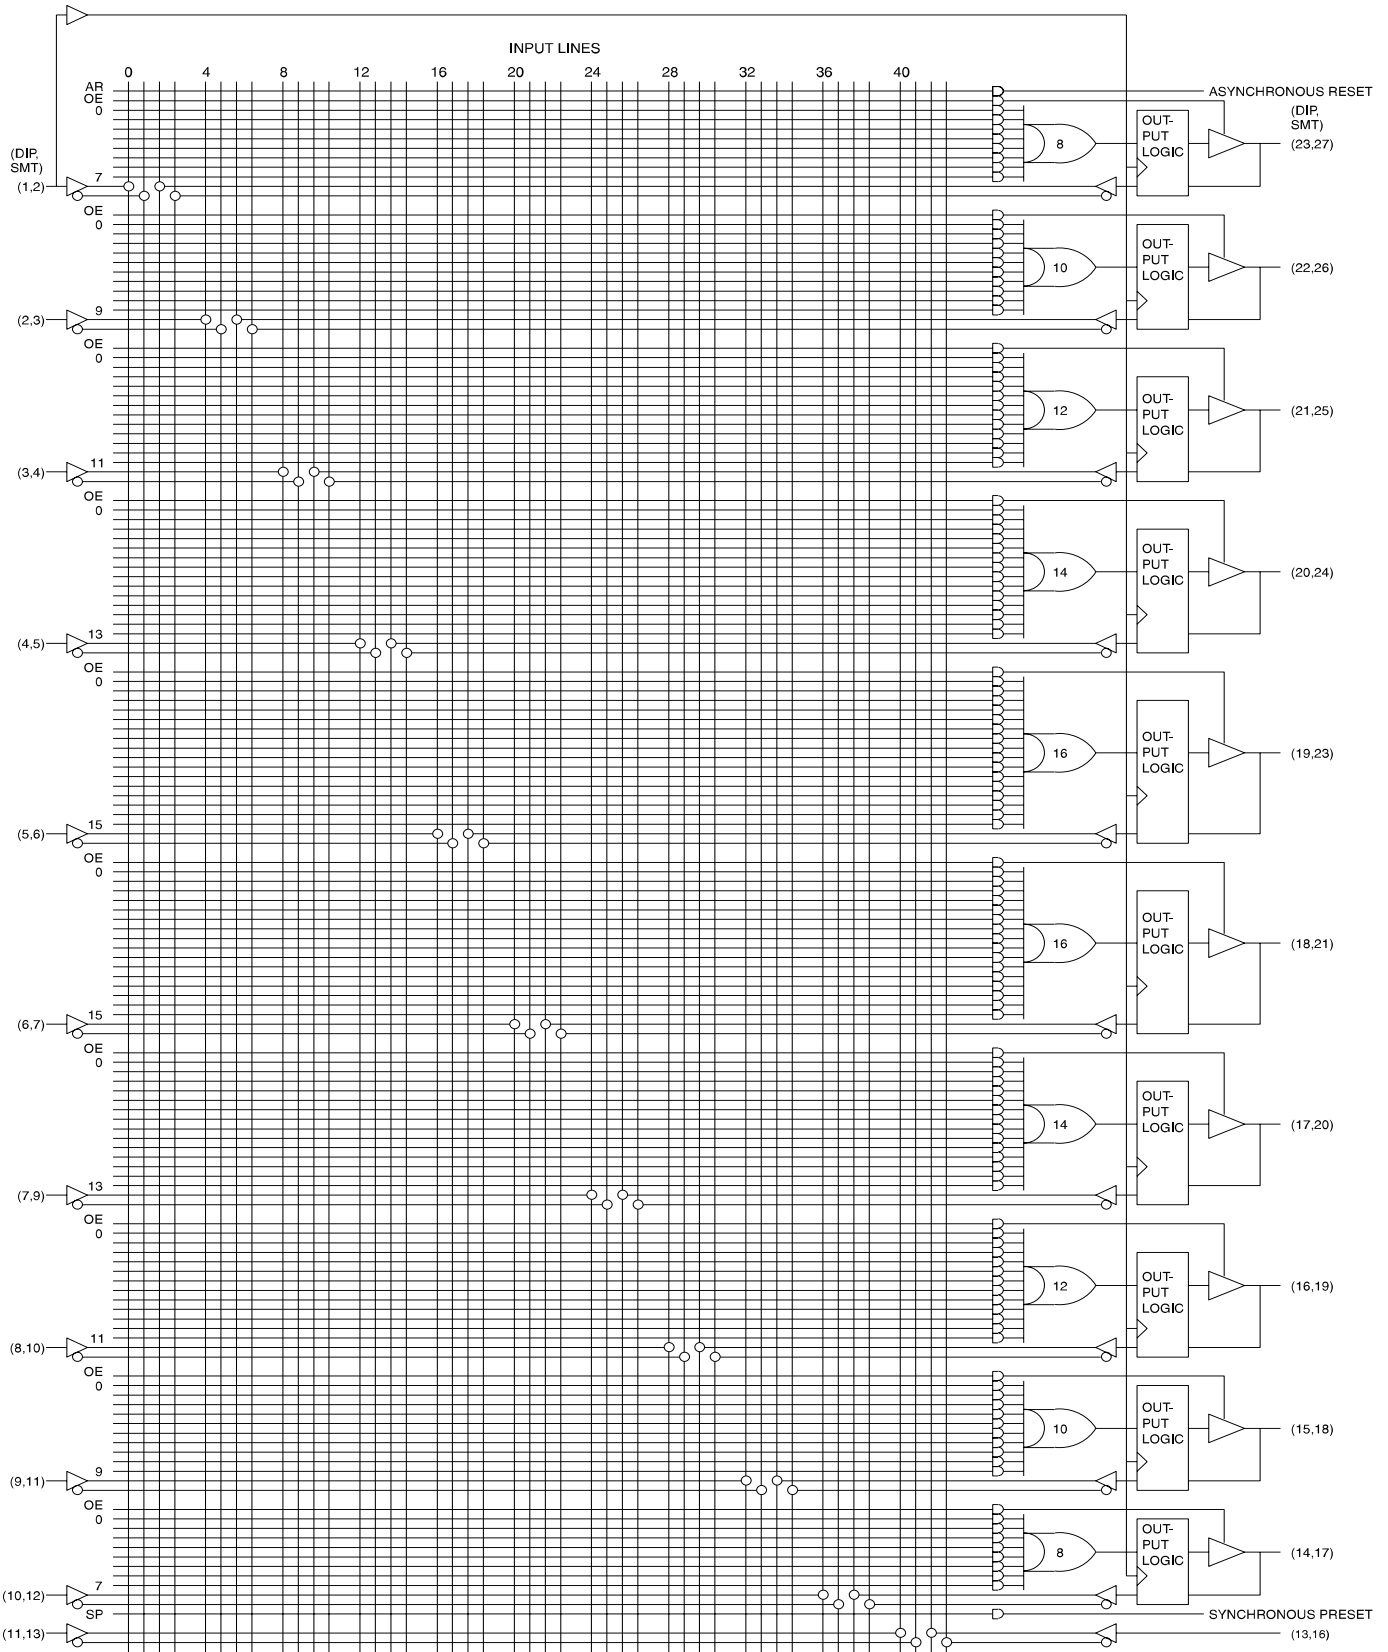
INPUT LINES

0 4 8 12 16 20 24 28 32 36 40

AR
OE
0

ASYNCHRONOUS RESET

(DIP, SMT)

(DIP, SMT)

8

OUT-PUT LOGIC

(23,27)

(1,2)

7

OE
0

10

OUT-PUT LOGIC

(22,26)

(2,3)

9

OE
0

12

OUT-PUT LOGIC

(21,25)

(3,4)

11

OE
0

14

OUT-PUT LOGIC

(20,24)

(4,5)

13

OE
0

16

OUT-PUT LOGIC

(19,23)

(5,6)

15

OE
0

16

OUT-PUT LOGIC

(18,21)

(6,7)

15

OE
0

14

OUT-PUT LOGIC

(17,20)

(7,9)

13

OE
0

12

OUT-PUT LOGIC

(16,19)

(8,10)

11

OE
0

10

OUT-PUT LOGIC

(15,18)

(9,11)

9

OE
0

8

OUT-PUT LOGIC

(14,17)

(10,12)

7

SP

SYNCHRONOUS PRESET

(11,13)

(13,16)